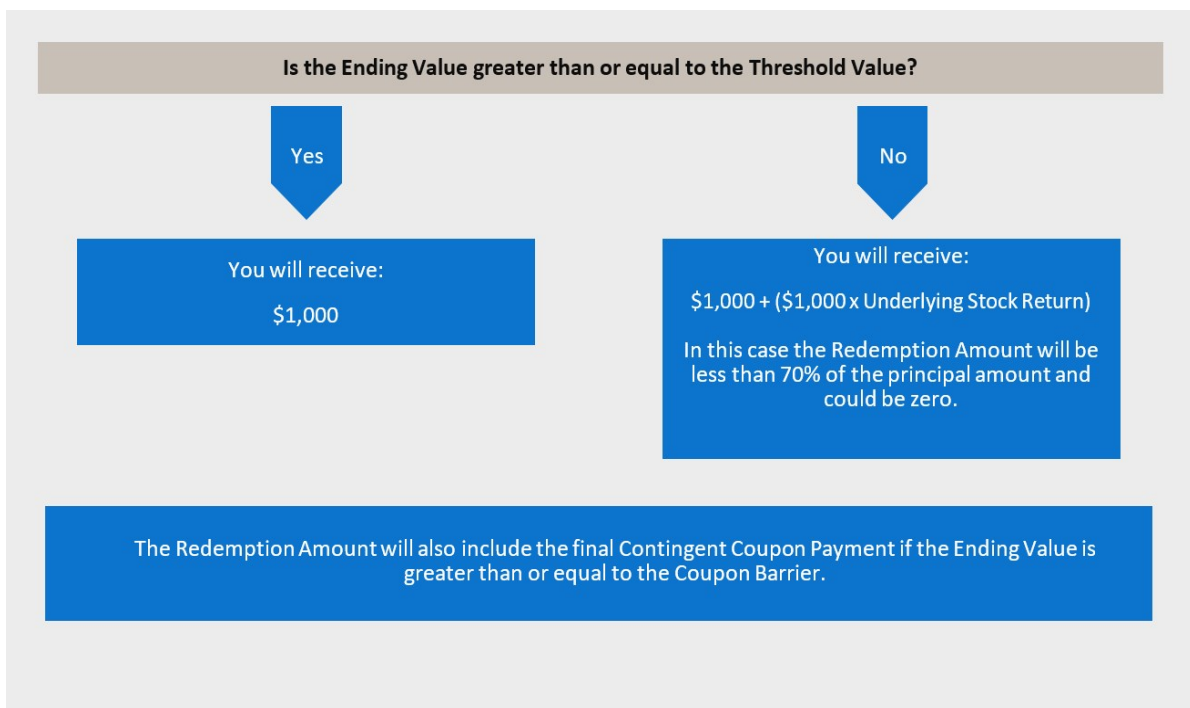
Is the Ending Value greater than or equal to the Threshold Value?

Yes

No

You will receive:

$1,000

You will receive:

$1,000 + ($1,000 x Underlying Stock Return)

In this case the Redemption Amount will be less than 70% of the principal amount and could be zero.

The Redemption Amount will also include the final Contingent Coupon Payment if the Ending Value is greater than or equal to the Coupon Barrier.